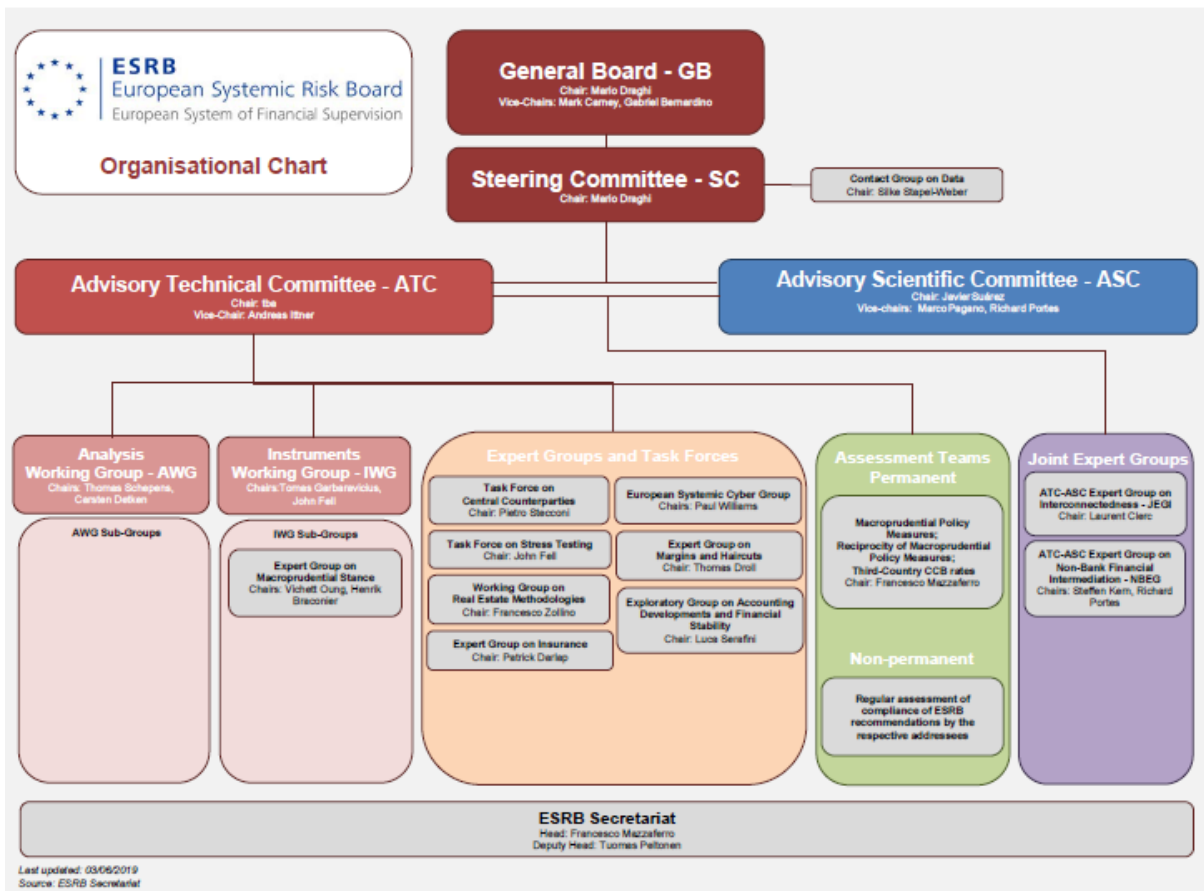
ESRB
European Systemic Risk Board
European System of Financial Supervision

Organisational Chart

General Board - GB
Chair: Mario Draghi
Vice-Chairs: Mark Carney, Gabriel Bernardino

Steering Committee - SC
Chair: Mario Draghi

Contact Group on Data
Chair: Silke Stapel-Weber

Advisory Technical Committee - ATC
Chair: tba
Vice-Chair: Andreas Ittner

Advisory Scientific Committee - ASC
Chair: Javier Suárez
Vice-chairs: Marco Pagano, Richard Portes

Analysis Working Group - AWG
Chairs: Thomas Schepens, Carsten Detken

AWG Sub-Groups

Instruments Working Group - IWG
Chairs:Tomas Garbaravicius, John Fell

IWG Sub-Groups

Expert Group on Macroprudential Stance
Chairs: Vichett Oung, Henrik Braconier

Expert Groups and Task Forces

Task Force on Central Counterparties
Chair: Pietro Stecconi

Task Force on Stress Testing
Chair: John Fell

Working Group on Real Estate Methodologies
Chair: Francesco Zollino

Expert Group on Insurance
Chair: Patrick Darlap

European Systemic Cyber Group
Chairs: Paul Williams

Expert Group on Margins and Haircuts
Chair: Thomas Droll

Exploratory Group on Accounting Developments and Financial Stability
Chair: Luca Serafini

Assessment Teams
Permanent

Macroprudential Policy Measures;
Reciprocity of Macroprudential Policy Measures;
Third-Country CCB rates
Chair: Francesco Mazzaferro

Non-permanent

Regular assessment of compliance of ESRB recommendations by the respective addressees

Joint Expert Groups

ATC-ASC Expert Group on Interconnectedness - JEGI
Chair: Laurent Clerc

ATC-ASC Expert Group on Non-Bank Financial Intermediation - NBEG
Chairs: Steffen Kern, Richard Portes

ESRB Secretariat
Head: Francesco Mazzaferro
Deputy Head: Tuomas Peltonen

Last updated: 03/06/2019
Source: ESRB Secretariat